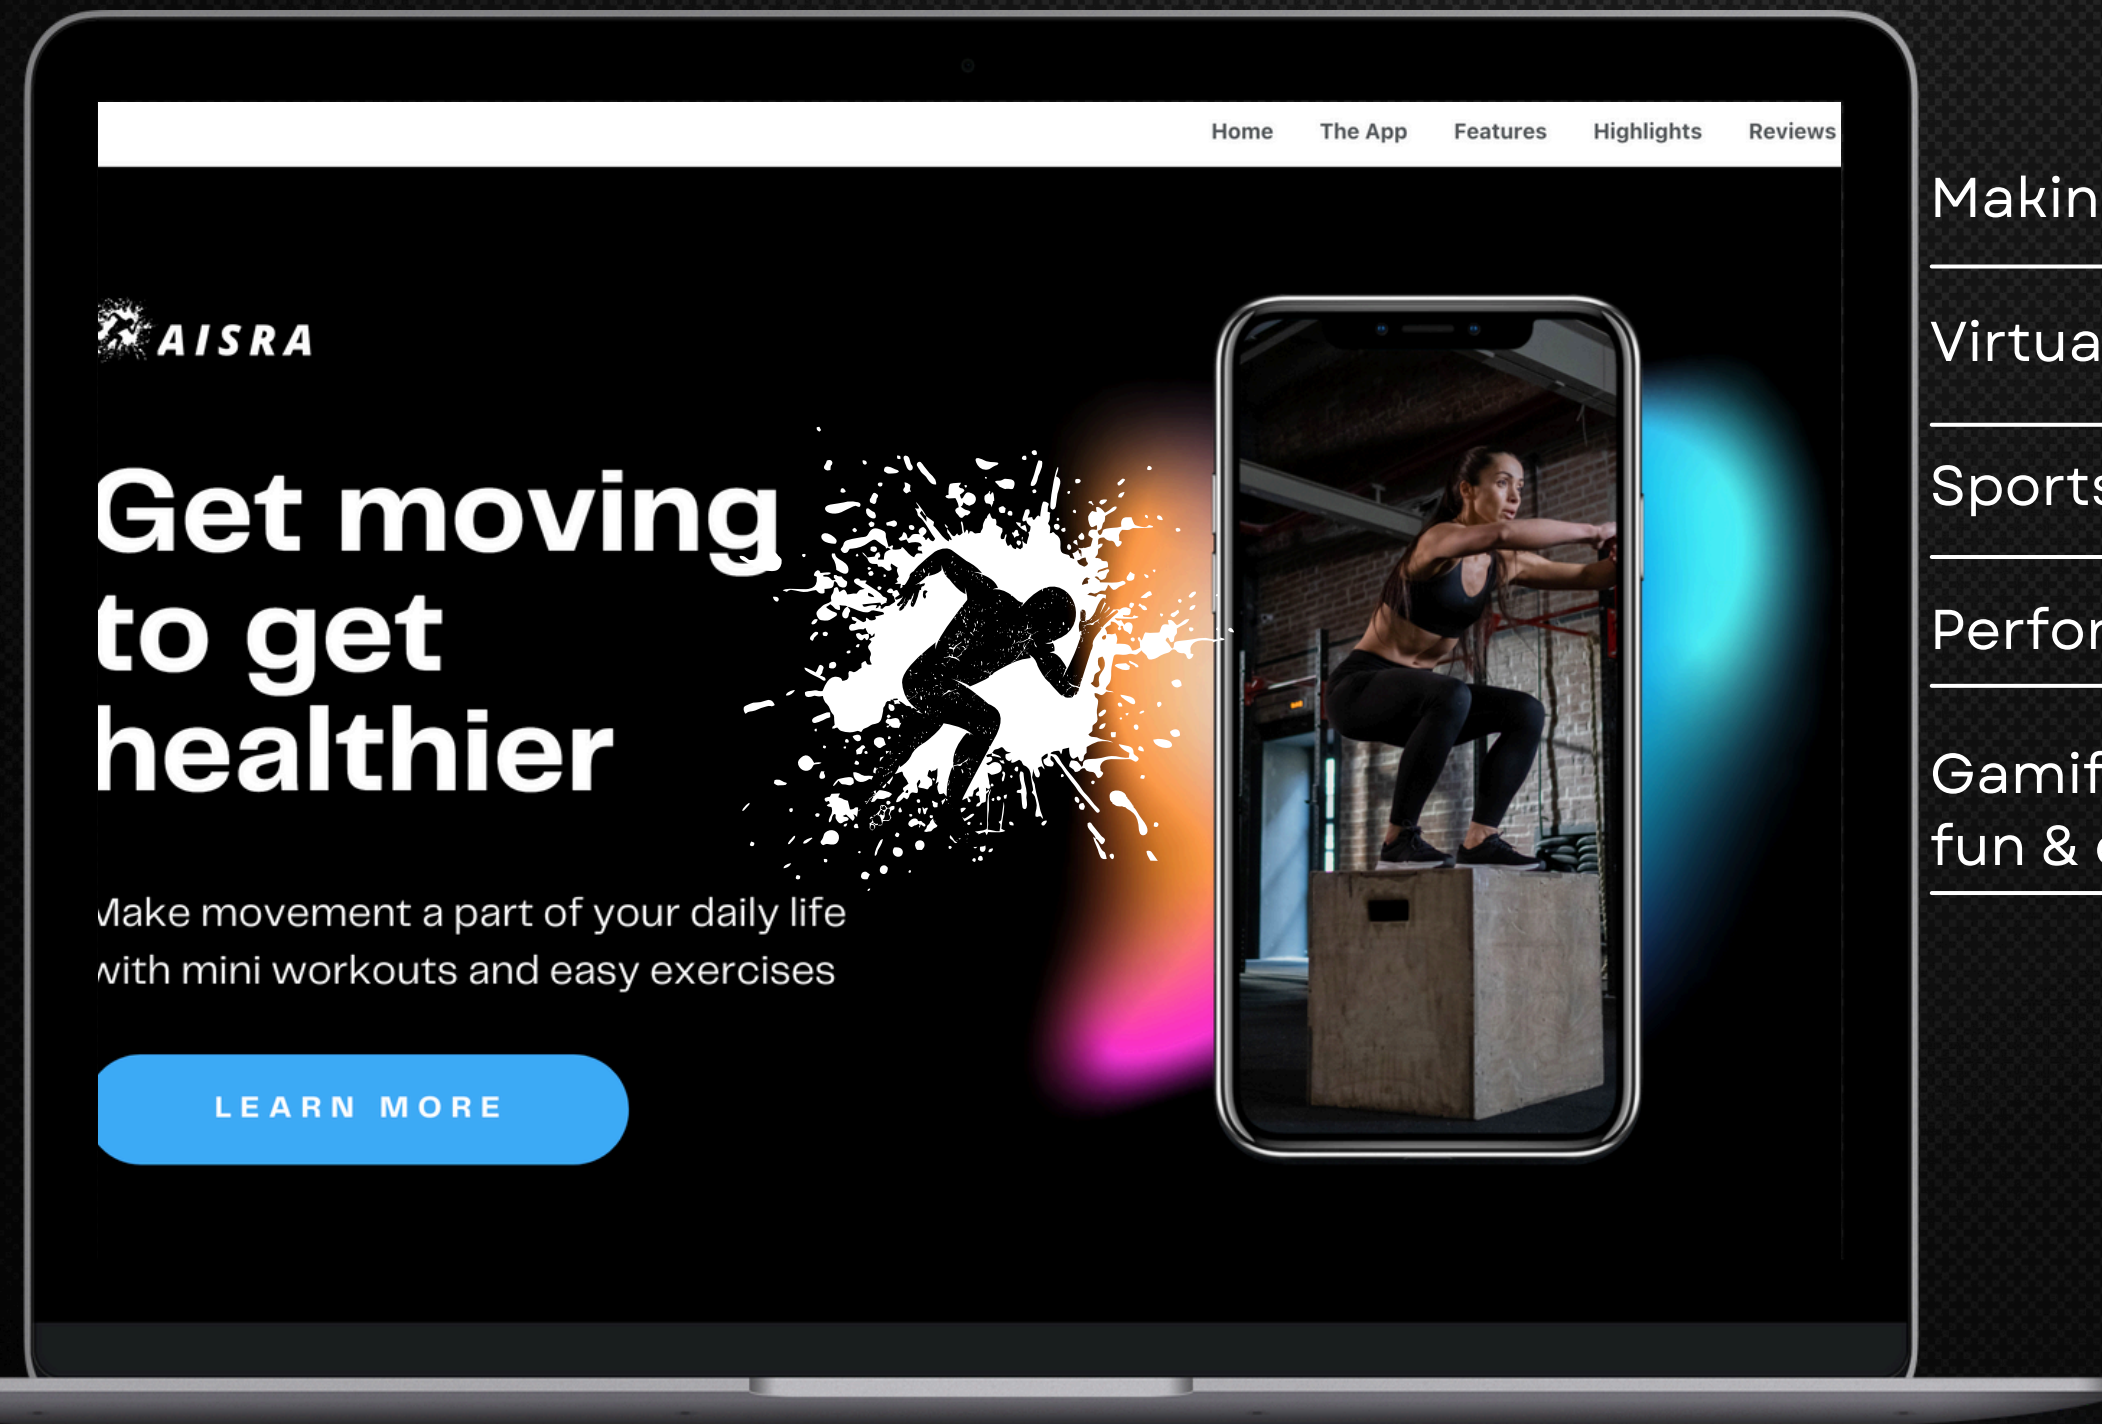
Home The App Features Highlights Reviews

AISRA

Get moving to get healthier

Make movement a part of your daily life with mini workouts and easy exercises

LEARN MORE

Makin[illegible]

Virtua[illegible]

Sports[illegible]

Perfor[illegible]

Gamif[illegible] fun & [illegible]